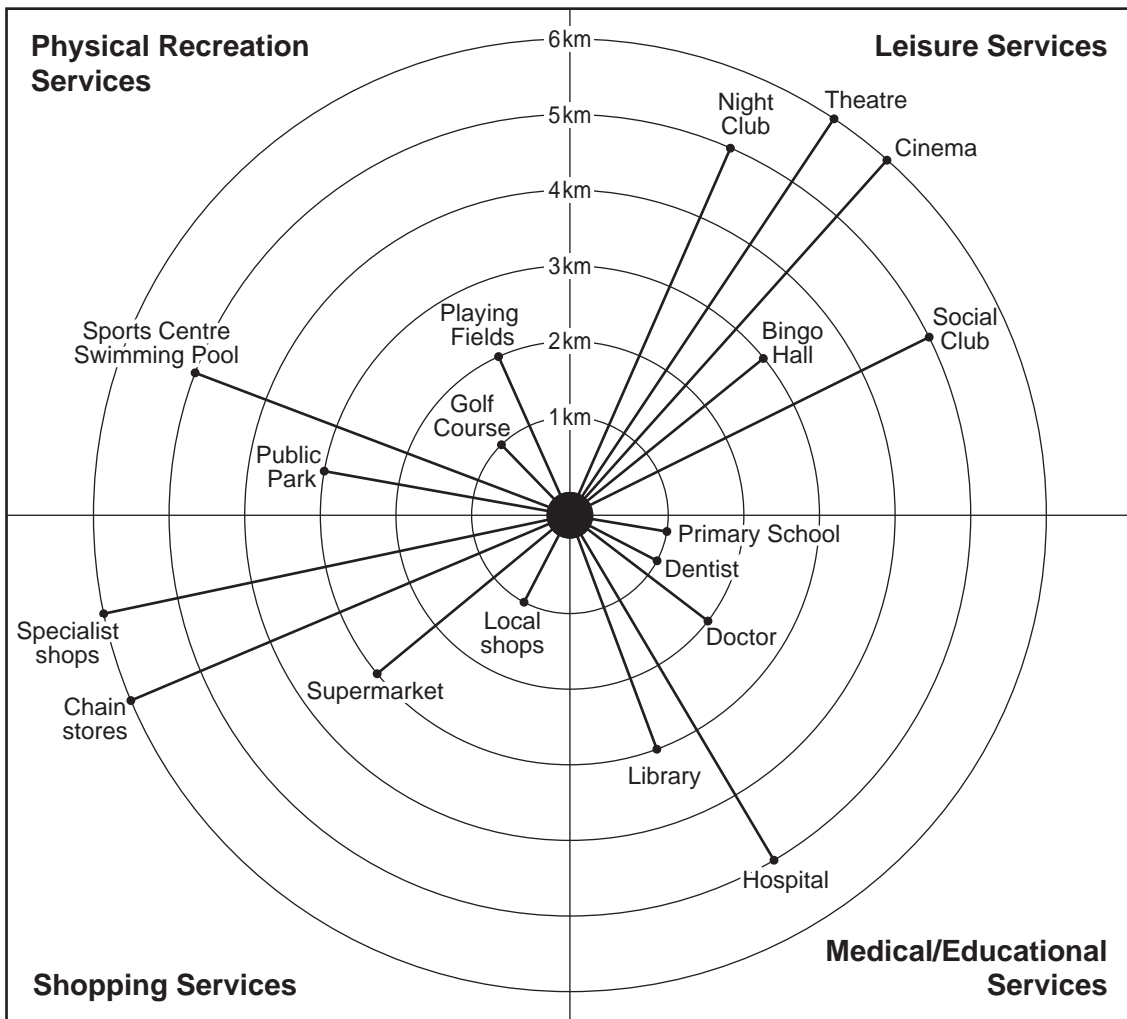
Physical Recreation Services

Leisure Services

6 km

5 km

4 km

3 km

2 km

1 km

Night Club

Theatre

Cinema

Social Club

Bingo Hall

Playing Fields

Golf Course

Sports Centre Swimming Pool

Public Park

Primary School

Dentist

Doctor

Local shops

Specialist shops

Chain stores

Supermarket

Library

Hospital

Shopping Services

Medical/Educational Services